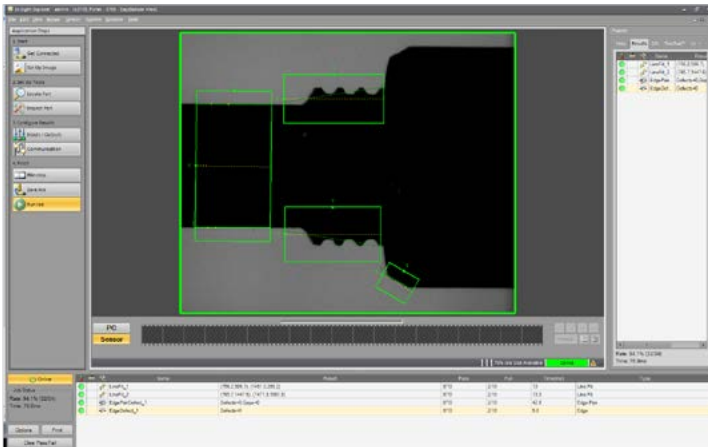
In-Sight Explorer

Application Steps

1. Start

Get Connected

Set Up Image

2. Set Up Tools

Locate Part

Inspect Part

3. Configure Results

Inputs / Outputs

Communication

4. Finish

Filmstrip

Save Job

Run Job

PC

Sensor

Online

Job Status

Pass: 94.1% (32/34)

Time: 76.0ms

Options

Print

Clear Pass/Fail

Palette

Results

| Name | Result |
|---|---|
| LineFit_1 | (795.2,568.1) |
| LineFit_2 | (795.7,1447.9) |
| EdgePairDefect_1 | Defects=0 Gaps=0 |
| EdgeDefect_1 | Defects=0 |

Pass: 94.1% (32/34)

Time: 76.0ms

| Name | Result | Pass | Fail | Position | Type |
|---|---|---|---|---|---|
| LineFit_1 | (795.2,568.1) (1447.9,568.2) | 9/10 | 2/10 | 73 | Line Fit |
| LineFit_2 | (795.7,1447.9) (1477.3,1569.3) | 8/10 | 2/10 | 73.5 | Line Fit |
| EdgePairDefect_1 | Defects=0 Gaps=0 | 8/10 | 2/10 | 42.5 | Edge Pair |
| EdgeDefect_1 | Defects=0 | 8/10 | 2/10 | 8.0 | Edge |